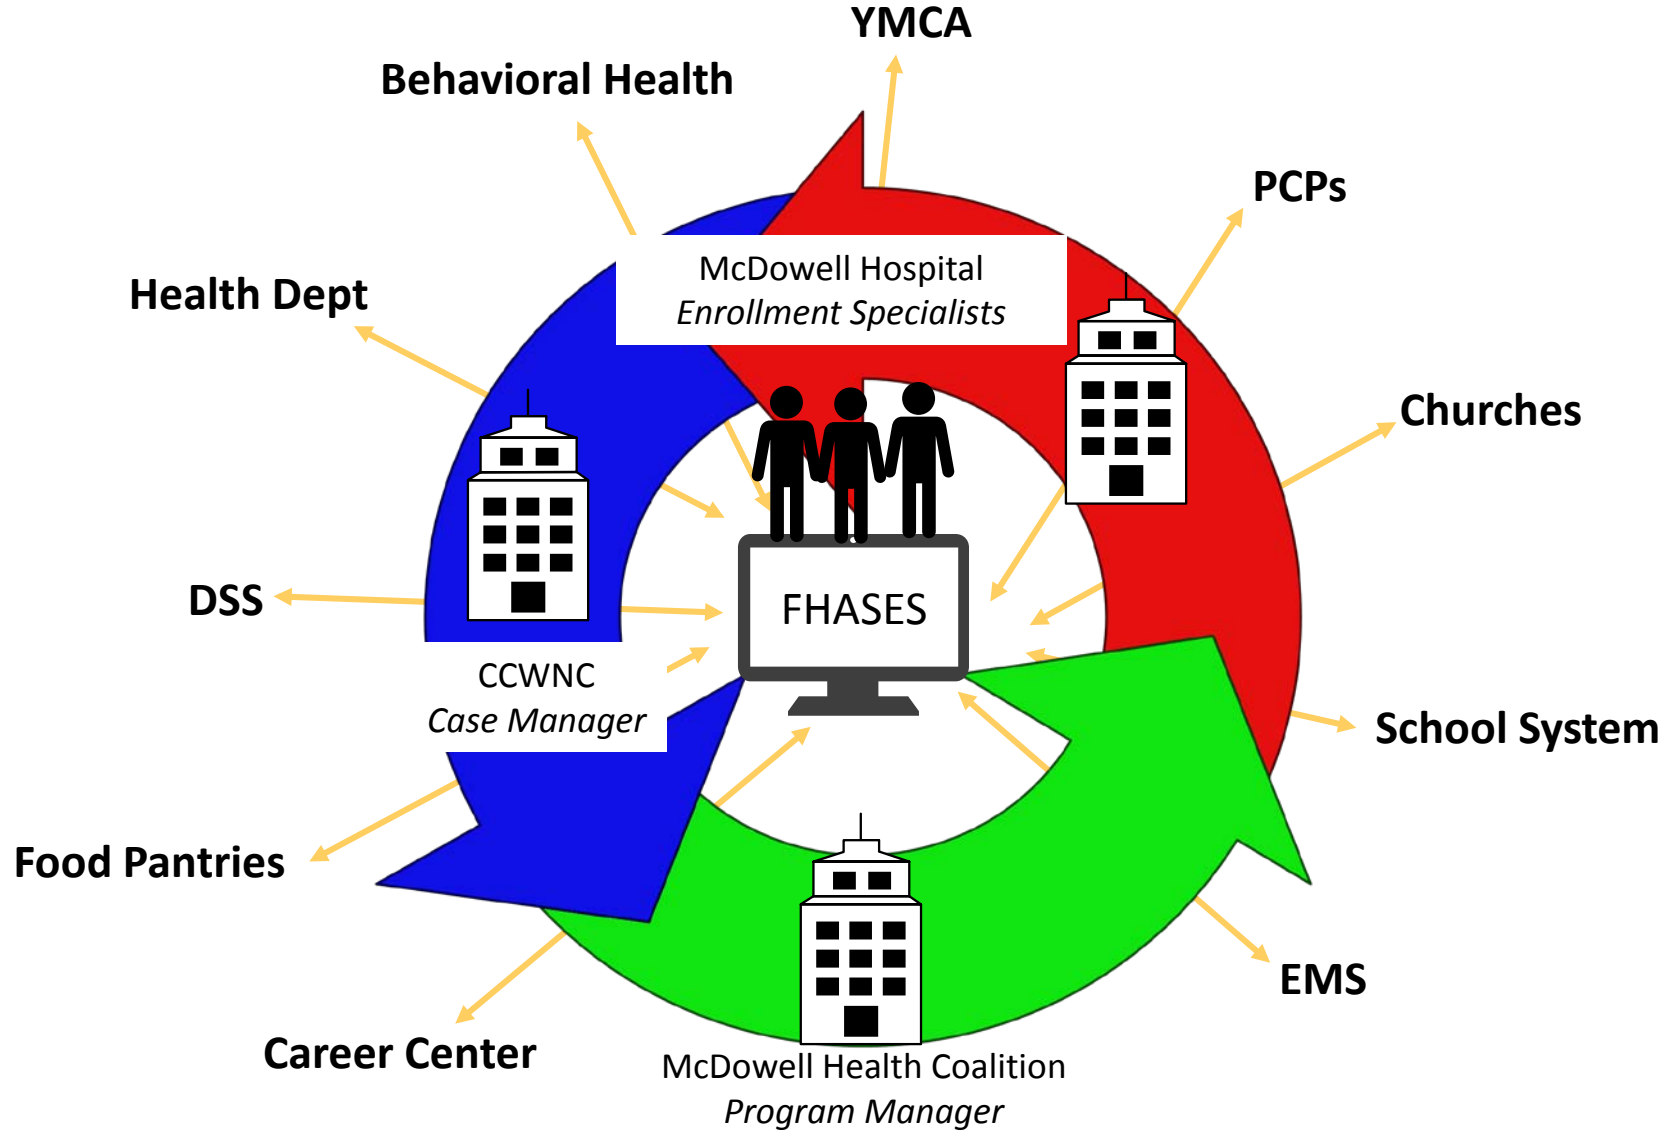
YMCA

Behavioral Health

PCPs

Health Dept

McDowell Hospital
*Enrollment Specialists*

Churches

DSS

FHASES

CCWNC
*Case Manager*

School System

Food Pantries

EMS

Career Center

McDowell Health Coalition
*Program Manager*